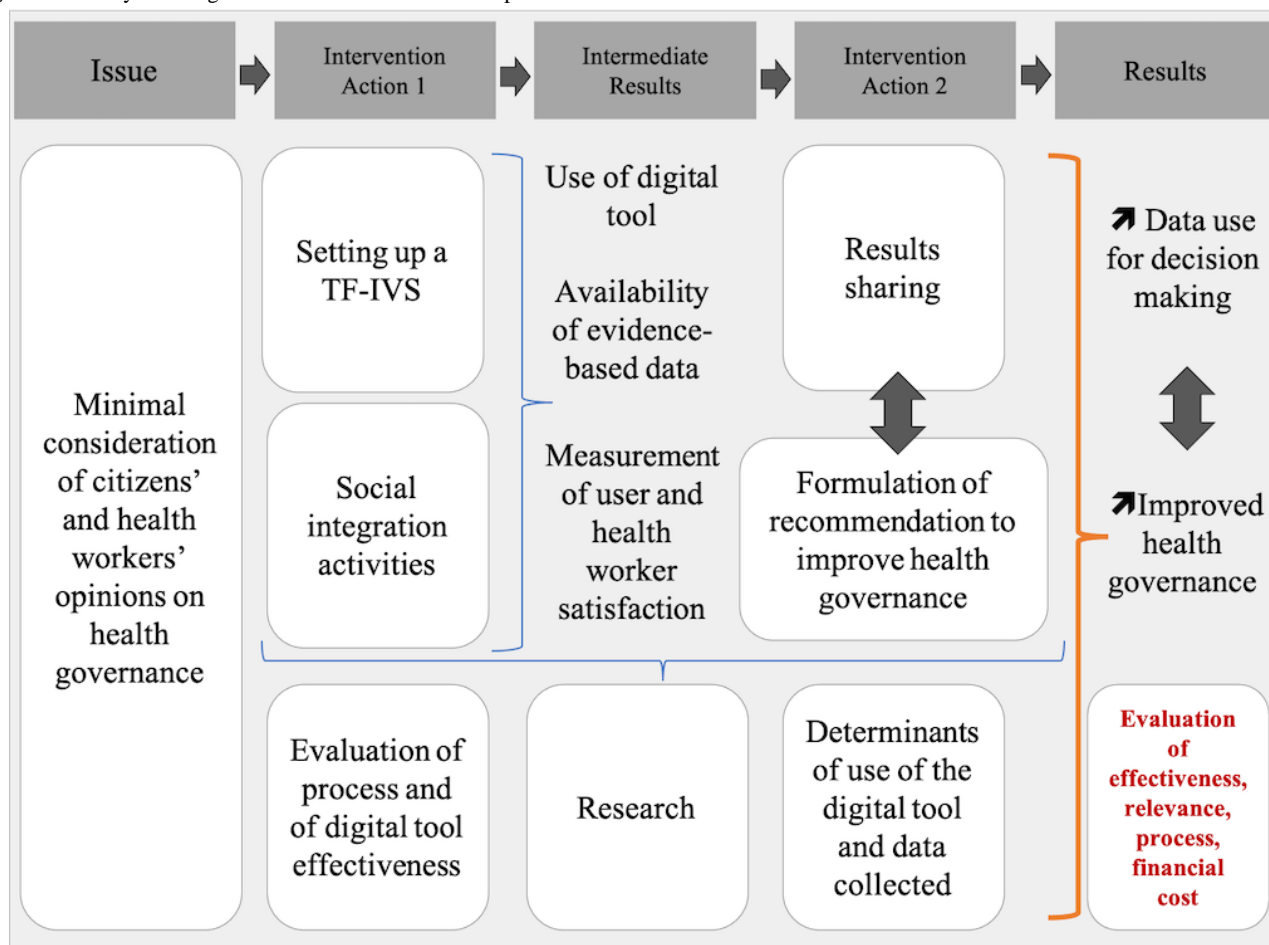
Issue

Intervention Action 1

Intermediate Results

Intervention Action 2

Results

Minimal consideration of citizens' and health workers' opinions on health governance

Setting up a TF-IVS

Social integration activities

Use of digital tool

Availability of evidence-based data

Measurement of user and health worker satisfaction

Results sharing

Formulation of recommendation to improve health governance

↗ Data use for decision making

↗Improved health governance

Evaluation of process and of digital tool effectiveness

Research

Determinants of use of the digital tool and data collected

Evaluation of effectiveness, relevance, process, financial cost